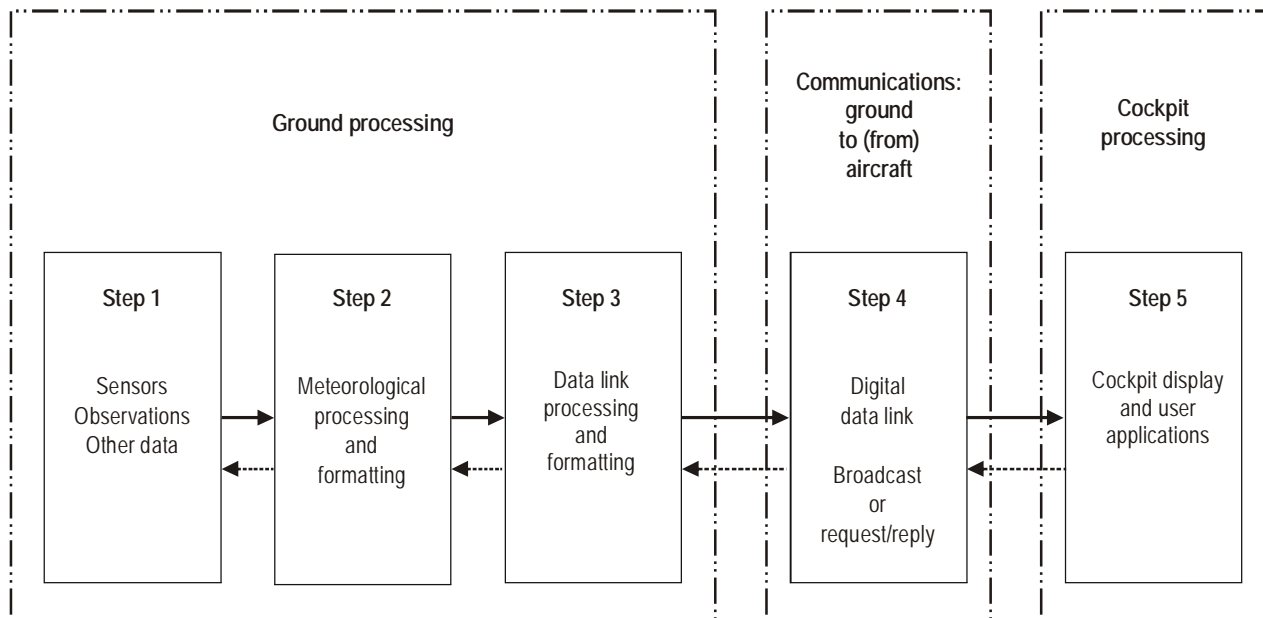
Ground processing

Communications: ground to (from) aircraft

Cockpit processing

Step 1

Sensors
Observations
Other data

Step 2

Meteorological processing and formatting

Step 3

Data link processing and formatting

Step 4

Digital data link

Broadcast or request/reply

Step 5

Cockpit display and user applications